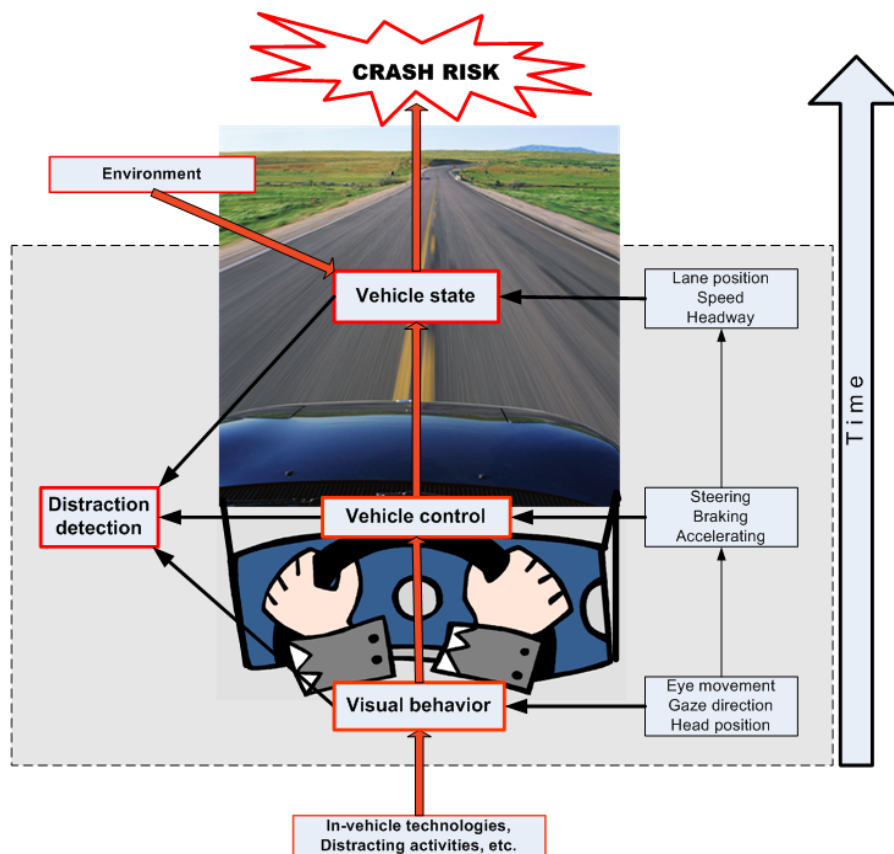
CRASH RISK

Environment

Vehicle state

Lane position
Speed
Headway

Time

Distraction detection

Vehicle control

Steering
Braking
Accelerating

Visual behavior

Eye movement
Gaze direction
Head position

In-vehicle technologies,
Distracting activities, etc.